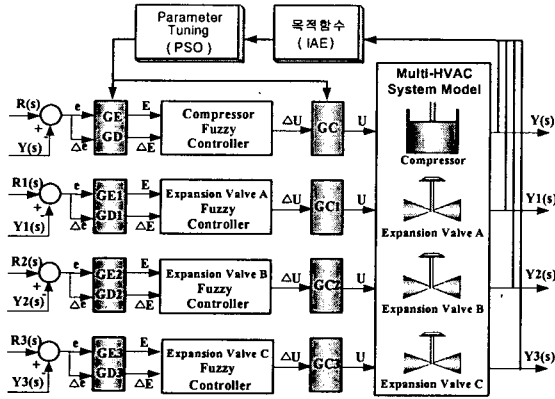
Parameter Tuning (PSO)

목적함수 (IAE)

Multi-HVAC System Model

R(s)
+
-
Y(s)
e
$\Delta e$
GE
GD
E
$\Delta E$
Compressor Fuzzy Controller
$\Delta U$
GC
U
Compressor
Y(s)

R1(s)
+
-
Y1(s)
e
$\Delta e$
GE1
GD1
E
$\Delta E$
Expansion Valve A Fuzzy Controller
$\Delta U$
GC1
U
Expansion Valve A
Y1(s)

R2(s)
+
-
Y2(s)
e
$\Delta e$
GE2
GD2
E
$\Delta E$
Expansion Valve B Fuzzy Controller
$\Delta U$
GC2
U
Expansion Valve B
Y2(s)

R3(s)
+
-
Y3(s)
e
$\Delta e$
GE3
GD3
E
$\Delta E$
Expansion Valve C Fuzzy Controller
$\Delta U$
GC3
U
Expansion Valve C
Y3(s)